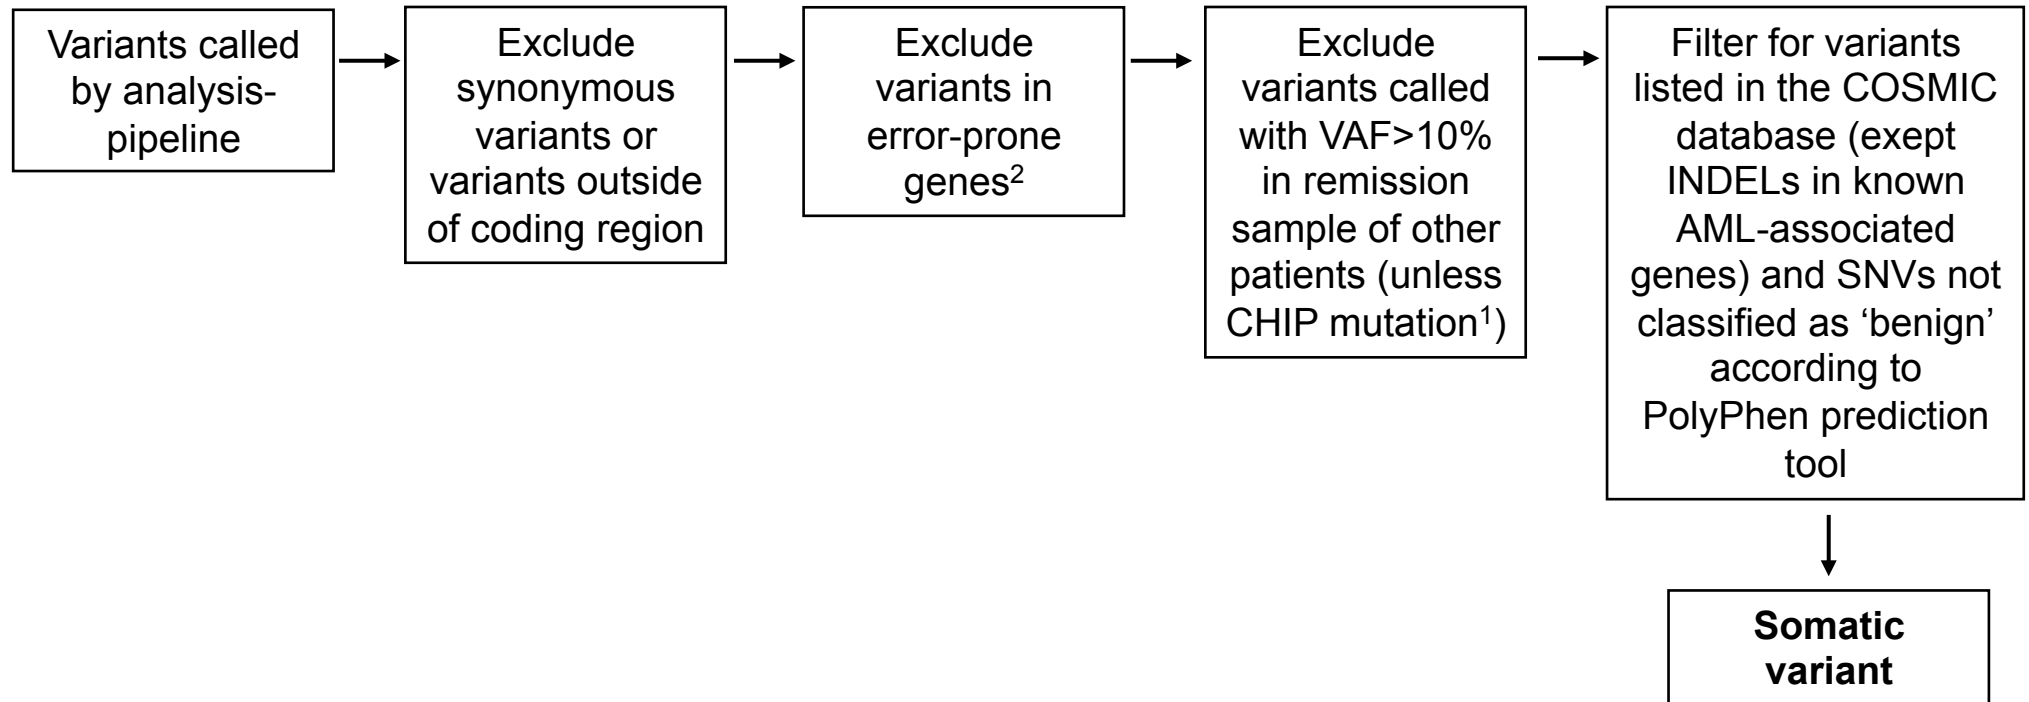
Variants called by analysis-pipeline

Exclude synonymous variants or variants outside of coding region

Exclude variants in error-prone genes$^2$

Exclude variants called with VAF>10% in remission sample of other patients (unless CHIP mutation$^1$)

Filter for variants listed in the COSMIC database (exept INDELs in known AML-associated genes) and SNVs not classified as 'benign' according to PolyPhen prediction tool

**Somatic variant**